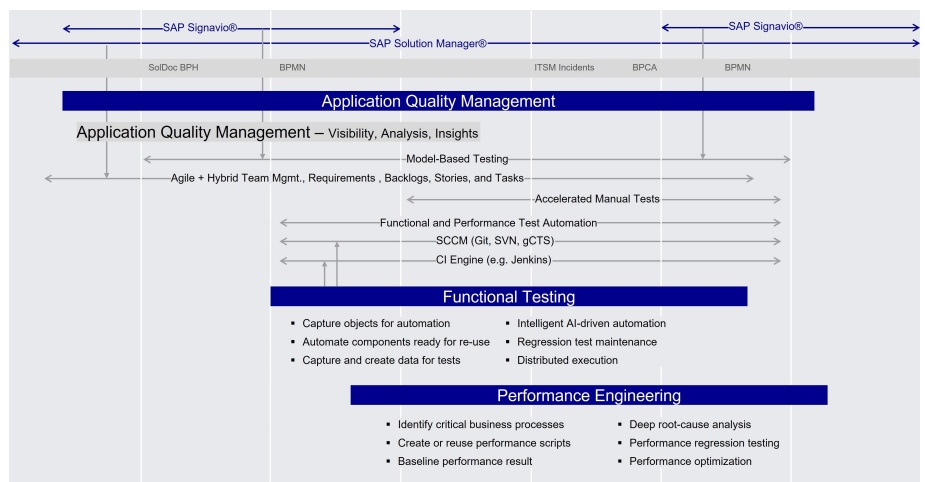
SAP Signavio®

SAP Signavio®

SAP Solution Manager®

SolDoc BPH BPMN ITSM Incidents BPCA BPMN

Application Quality Management

Application Quality Management – Visibility, Analysis, Insights

Model-Based Testing

Agile + Hybrid Team Mgmt., Requirements , Backlogs, Stories, and Tasks

Accelerated Manual Tests

Functional and Performance Test Automation

SCCM (Git, SVN, gCTS)

CI Engine (e.g. Jenkins)

Functional Testing

- Capture objects for automation
- Automate components ready for re-use
- Capture and create data for tests
- Intelligent AI-driven automation
- Regression test maintenance
- Distributed execution

Performance Engineering

- Identify critical business processes
- Create or reuse performance scripts
- Baseline performance result
- Deep root-cause analysis
- Performance regression testing
- Performance optimization